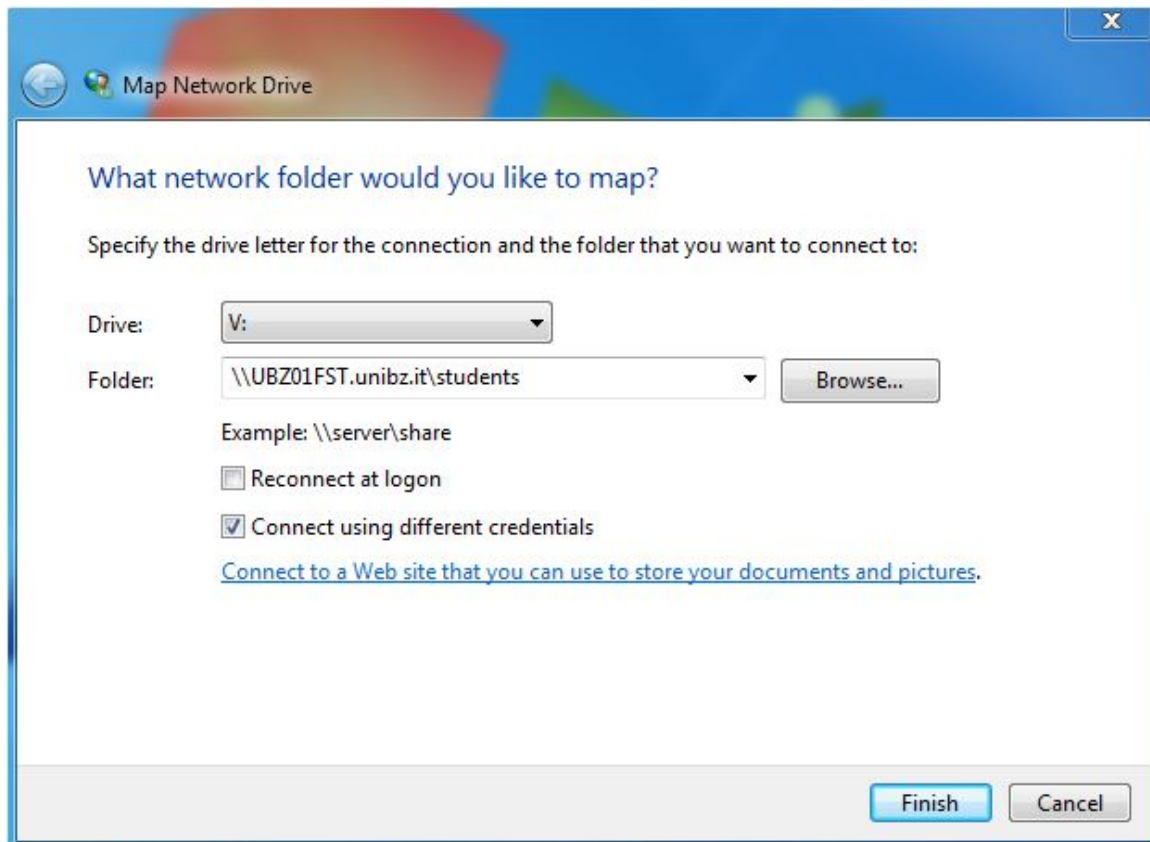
x

Map Network Drive

What network folder would you like to map?

Specify the drive letter for the connection and the folder that you want to connect to:

Drive: V:

Folder: \\UBZ01FST.unibz.it\students

Browse...

Example: \\server\share

Reconnect at logon

Connect using different credentials

Connect to a Web site that you can use to store your documents and pictures.

Finish

Cancel